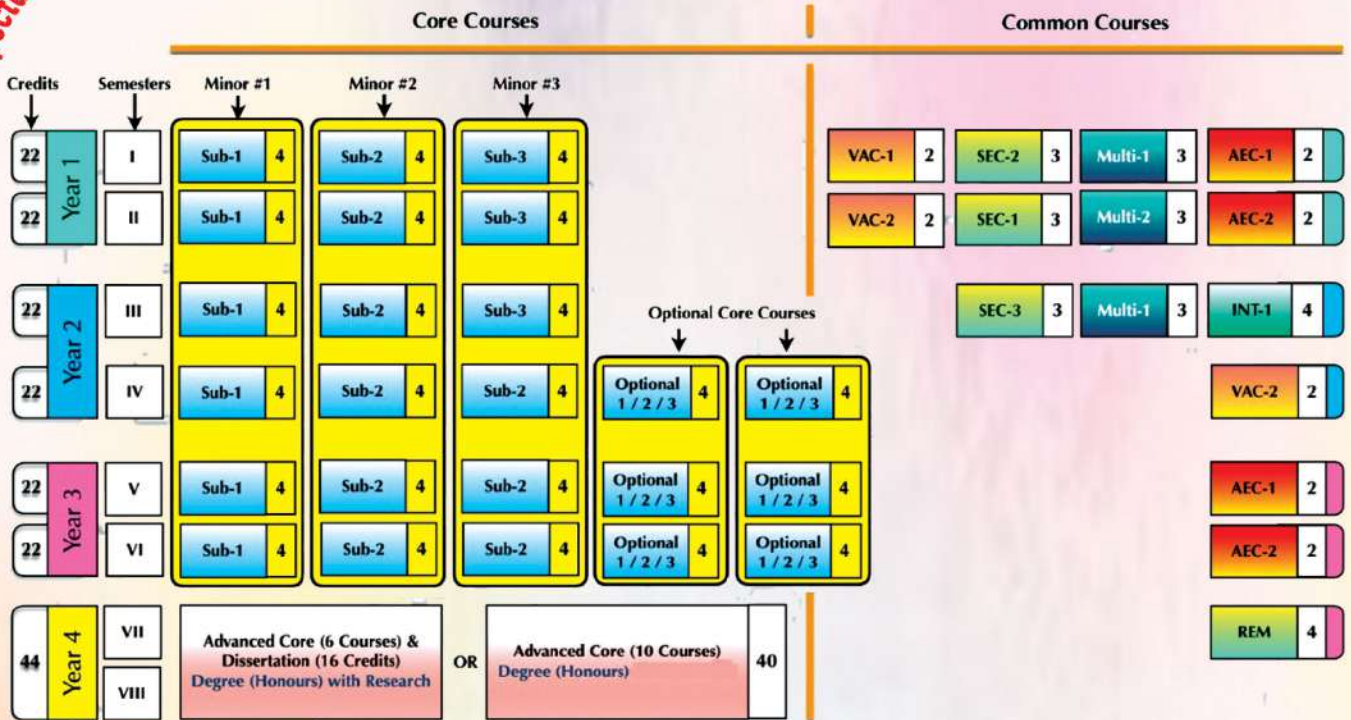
Core Courses

Common Courses

Credits

Semesters

Minor #1

Minor #2

Minor #3

| Credits | Year | Semesters | Minor #1 | Minor #2 | Minor #3 | Optional Core Courses | Optional Core Courses |
|---|---|---|---|---|---|---|---|
| 22 | Year 1 | I | Sub-1 4 | Sub-2 4 | Sub-3 4 | | |
| 22 | | II | Sub-1 4 | Sub-2 4 | Sub-3 4 | | |
| 22 | Year 2 | III | Sub-1 4 | Sub-2 4 | Sub-3 4 | | |
| 22 | | IV | Sub-1 4 | Sub-2 4 | Sub-2 4 | Optional 1 / 2 / 3 4 | Optional 1 / 2 / 3 4 |
| 22 | Year 3 | V | Sub-1 4 | Sub-2 4 | Sub-2 4 | Optional 1 / 2 / 3 4 | Optional 1 / 2 / 3 4 |
| 22 | | VI | Sub-1 4 | Sub-2 4 | Sub-2 4 | Optional 1 / 2 / 3 4 | Optional 1 / 2 / 3 4 |

Optional Core Courses

| Semester | Common Courses |
|---|---|
| I | VAC-1 2 | SEC-2 3 | Multi-1 3 | AEC-1 2 |
| II | VAC-2 2 | SEC-1 3 | Multi-2 3 | AEC-2 2 |
| III | SEC-3 3 | Multi-1 3 | INT-1 4 |
| IV | VAC-2 2 |
| V | AEC-1 2 |
| VI | AEC-2 2 |
| VII/VIII | REM 4 |

44 Year 4 VII VIII

Advanced Core (6 Courses) & Dissertation (16 Credits) Degree (Honours) with Research

OR

Advanced Core (10 Courses) Degree (Honours) 40